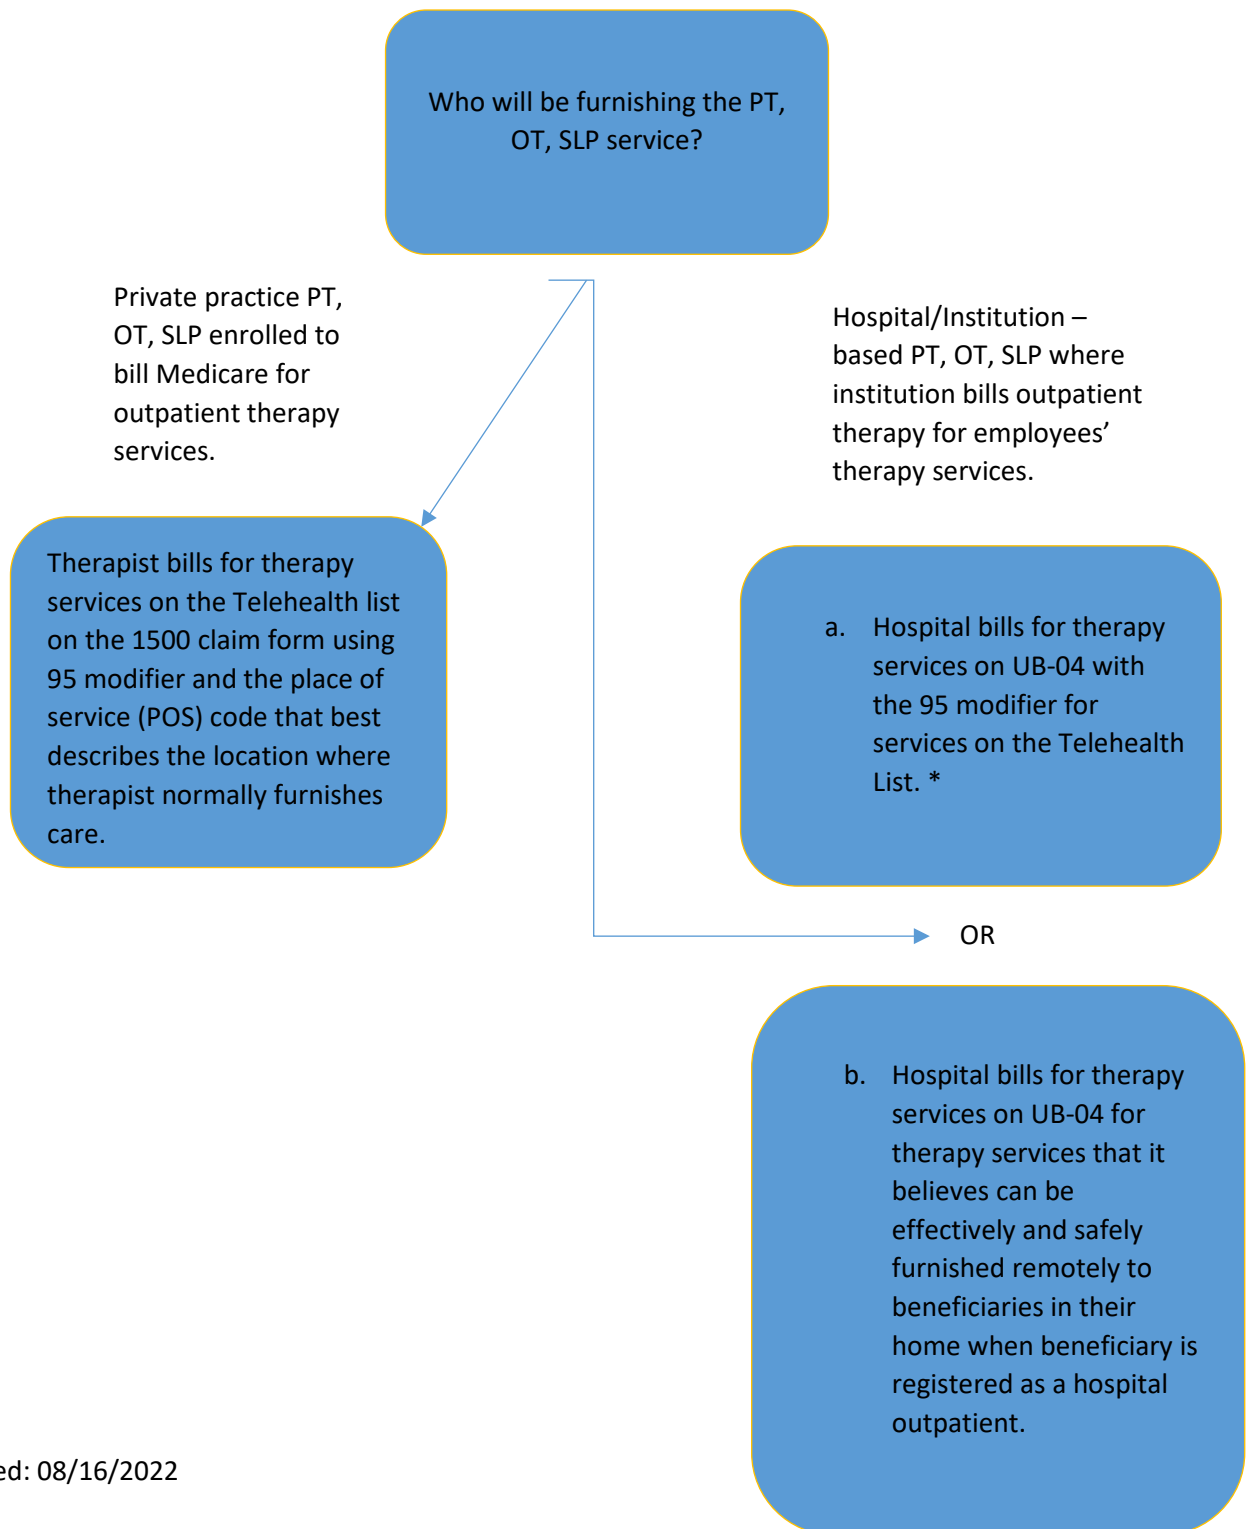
Who will be furnishing the PT, OT, SLP service?

Private practice PT, OT, SLP enrolled to bill Medicare for outpatient therapy services.

Hospital/Institution – based PT, OT, SLP where institution bills outpatient therapy for employees' therapy services.

Therapist bills for therapy services on the Telehealth list on the 1500 claim form using 95 modifier and the place of service (POS) code that best describes the location where therapist normally furnishes care.

a. Hospital bills for therapy services on UB-04 with the 95 modifier for services on the Telehealth List. *

OR

b. Hospital bills for therapy services on UB-04 for therapy services that it believes can be effectively and safely furnished remotely to beneficiaries in their home when beneficiary is registered as a hospital outpatient.

ed: 08/16/2022